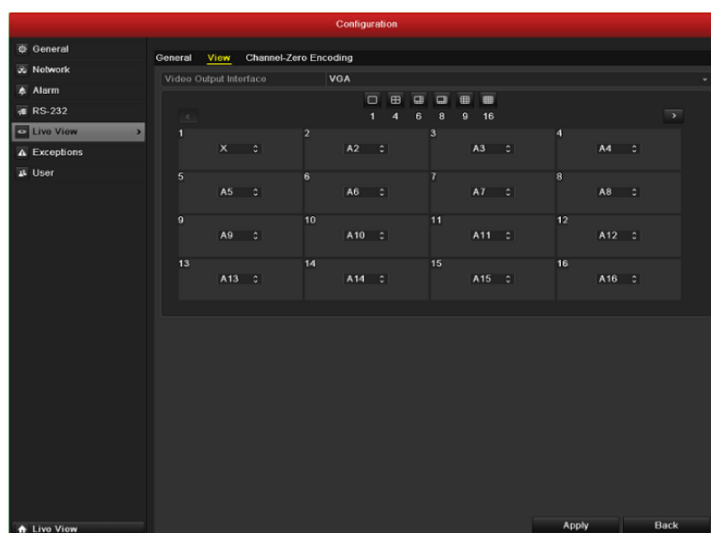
Configuration

General
Network
Alarm
RS-232
Live View
Exceptions
User

General View Channel-Zero Encoding

Video Output Interface VGA

1 4 6 8 9 16

1
X
2
A2
3
A3
4
A4
5
A5
6
A6
7
A7
8
A8
9
A9
10
A10
11
A11
12
A12
13
A13
14
A14
15
A15
16
A16

Live View
Apply
Back